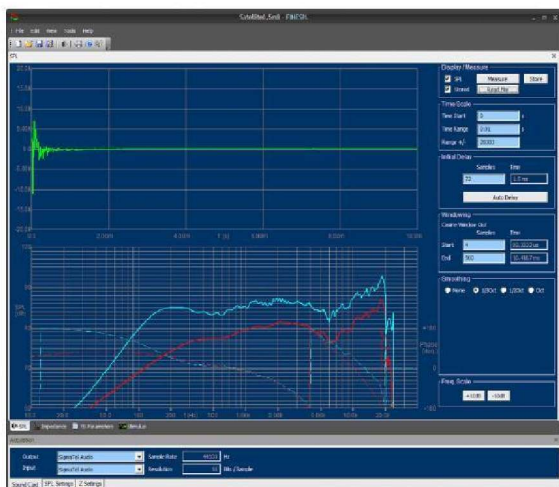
Untitled_SmS - FINESK

File Edit View Tools Help

SPL

Display / Measure
SPL Measure Store
Stored Load File

Time Scale
Time Start 0 s
Time Range 0.01 s
Range +/- 20000

Initial Delay
Samples Time
72 1.5 ms
Auto Delay

Windowing
Create Window Out
Samples Time
Start 0
End 560

Smoothing
None 1/3Oct 1/2Oct 1Oct

Freq. Scale
+10dB -10dB

SPL Impedance TS Parameters Stimulus

Acquisition

Output SigmaTel Audio Sample Rate 44100 Hz
Input SigmaTel Audio Resolution 16 Bits / Sample

Sound Card SPL Settings Z Settings